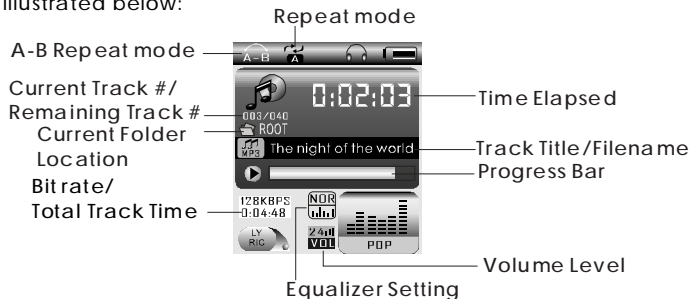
illustrated below:

Repeat mode

A-B Repeat mode

A-B

A

Current Track #/ Remaining Track #

Current Folder Location

Bit rate/ Total Track Time

0:02:03

Time Elapsed

003/040

ROOT

MP3

The night of the world

Track Title/Filename

Progress Bar

128KBPS

0:04:48

NOR

LY RIC

24

VOL

POP

Volume Level

Equalizer Setting